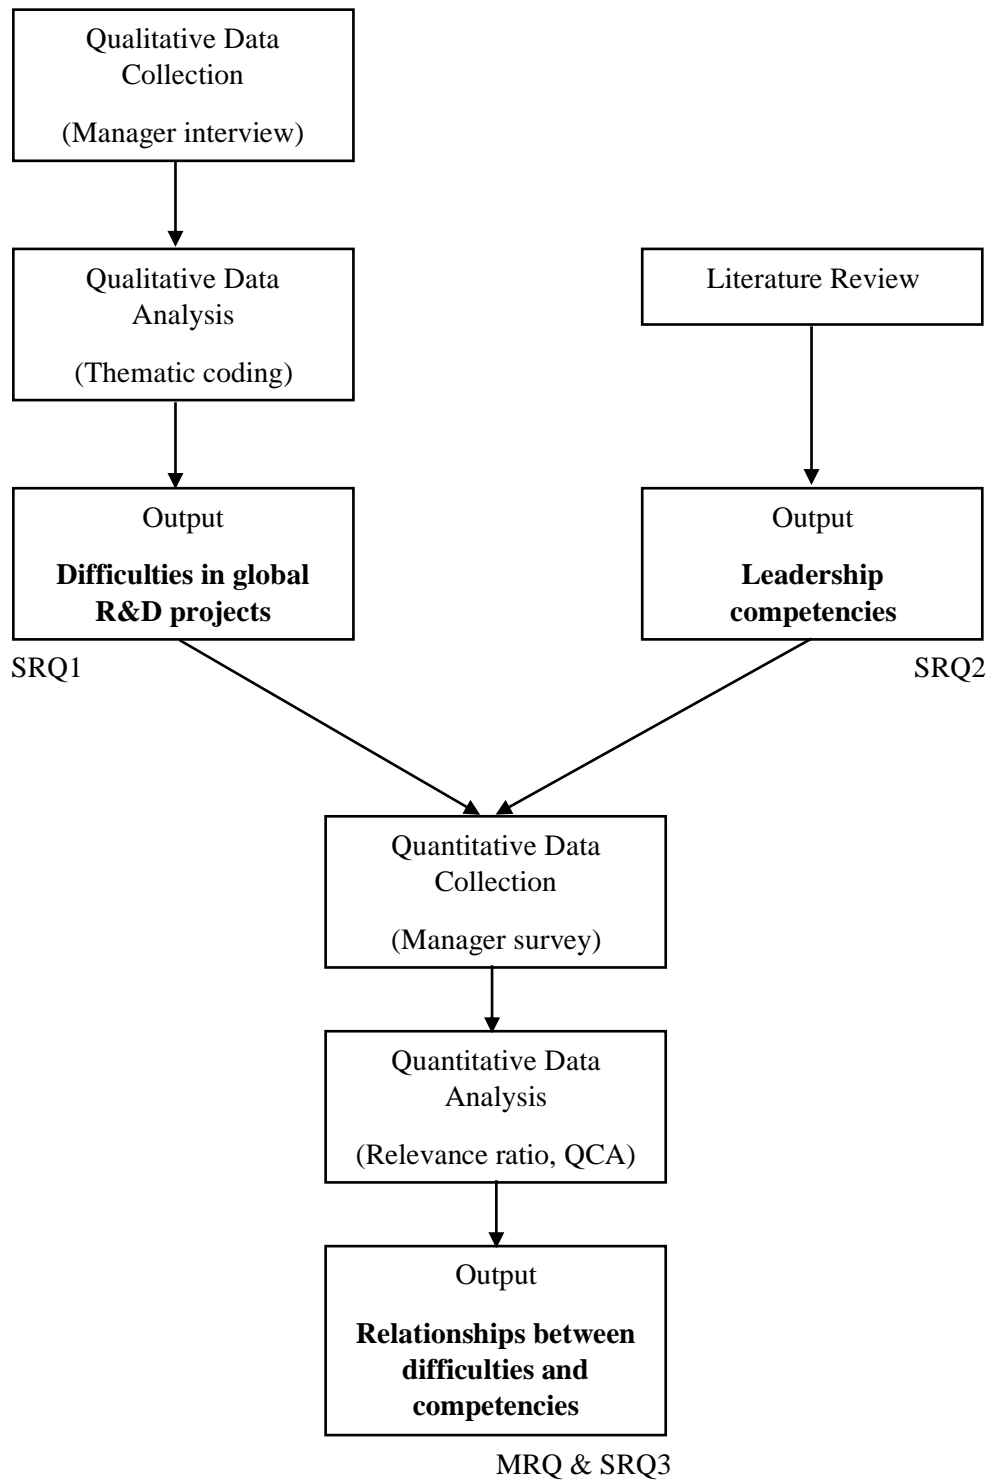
Qualitative Data Collection

(Manager interview)

Qualitative Data Analysis

(Thematic coding)

Literature Review

Output

**Difficulties in global R&D projects**

Output

**Leadership competencies**

SRQ1

SRQ2

Quantitative Data Collection

(Manager survey)

Quantitative Data Analysis

(Relevance ratio, QCA)

Output

**Relationships between difficulties and competencies**

MRQ & SRQ3